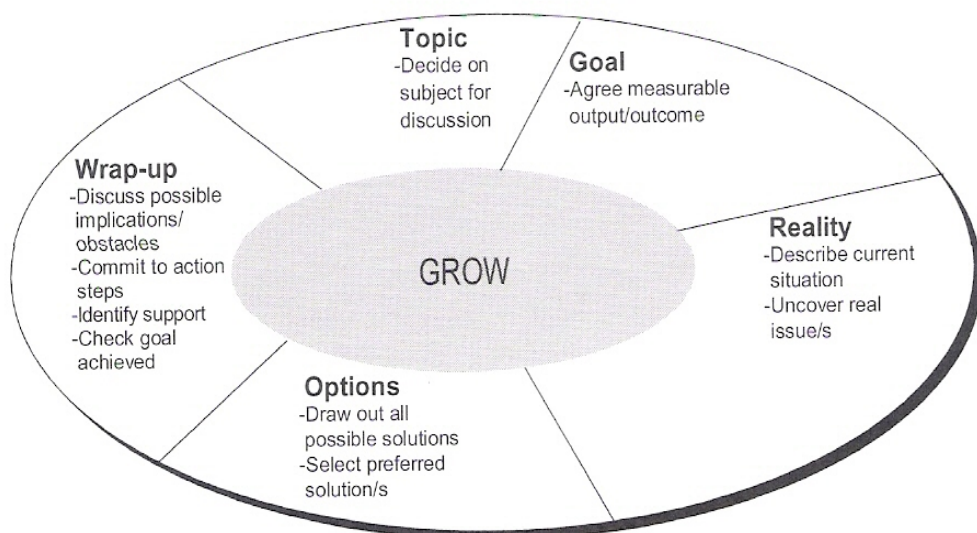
Topic
-Decide on subject for discussion

Goal
-Agree measurable output/outcome

Reality
-Describe current situation
-Uncover real issue/s

Options
-Draw out all possible solutions
-Select preferred solution/s

Wrap-up
-Discuss possible implications/ obstacles
-Commit to action steps
-Identify support
-Check goal achieved

GROW